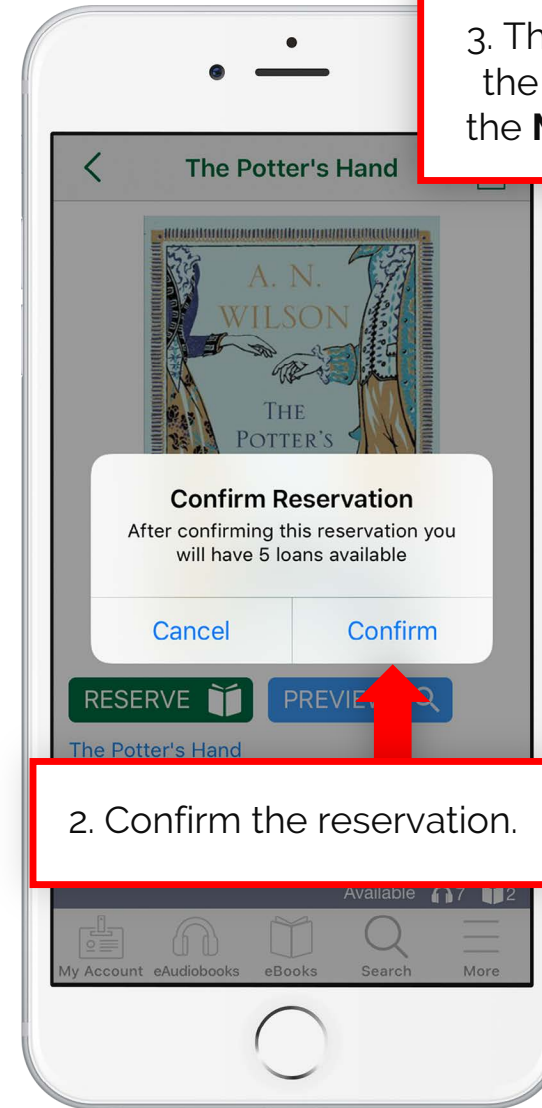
3. Th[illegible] the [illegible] the **M**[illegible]

The Potter's Hand

A. N. WILSON

THE POTTER'S

Confirm Reservation

After confirming this reservation you will have 5 loans available

Cancel

Confirm

RESERVE

PREVIE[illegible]

The Potter's Hand

2. Confirm the reservation.

Available 7 2

My Account eAudiobooks eBooks Search More